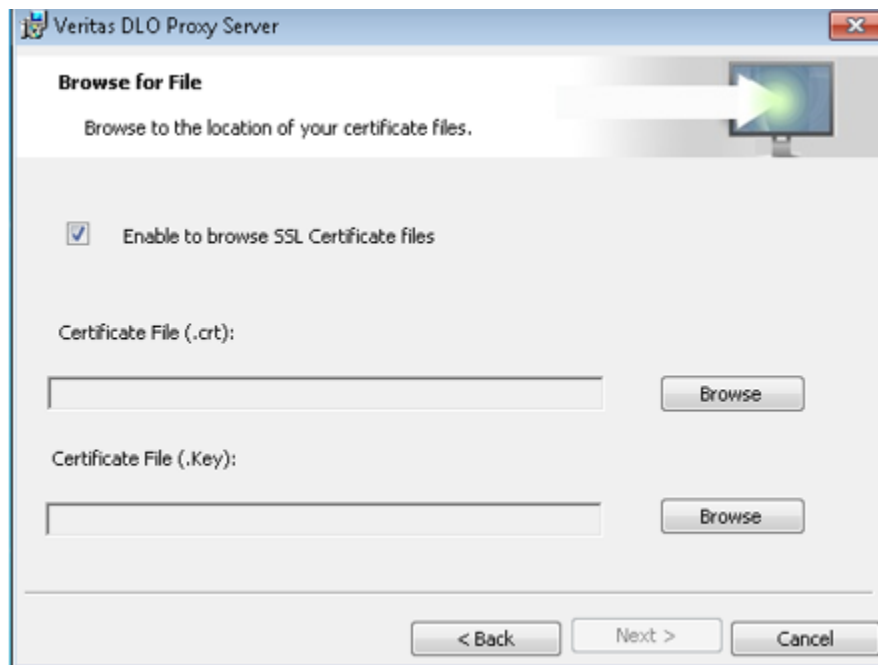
Veritas DLO Proxy Server

Browse for File

Browse to the location of your certificate files.

Enable to browse SSL Certificate files

Certificate File (.crt):

Browse

Certificate File (.Key):

Browse

< Back

Next >

Cancel